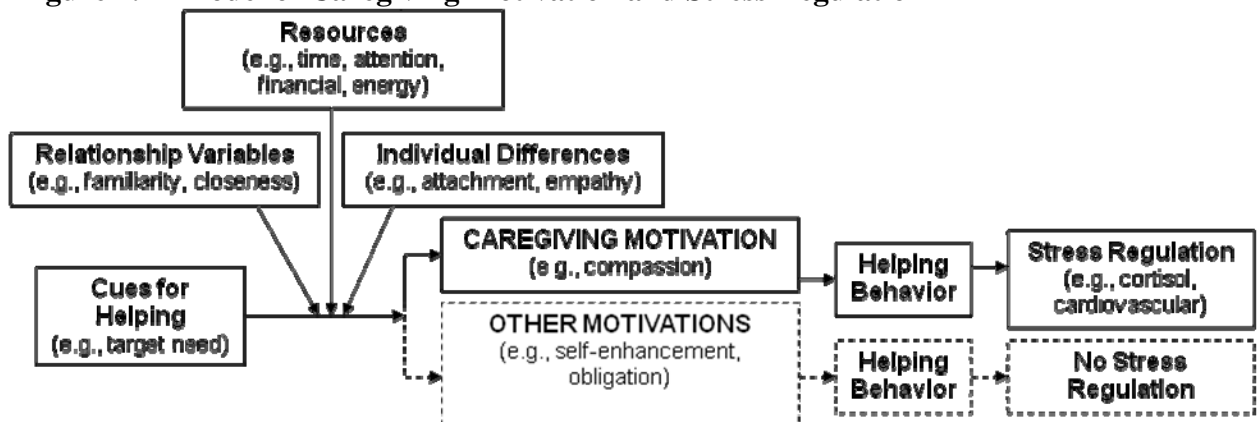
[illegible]

Resources
(e.g., time, attention, financial, energy)

Relationship Variables
(e.g., familiarity, closeness)

Individual Differences
(e.g., attachment, empathy)

Cues for Helping
(e.g., target need)

CAREGIVING MOTIVATION
(e.g., compassion)

OTHER MOTIVATIONS
(e.g., self-enhancement, obligation)

Helping Behavior

Stress Regulation
(e.g., cortisol, cardiovascular)

Helping Behavior

No Stress Regulation